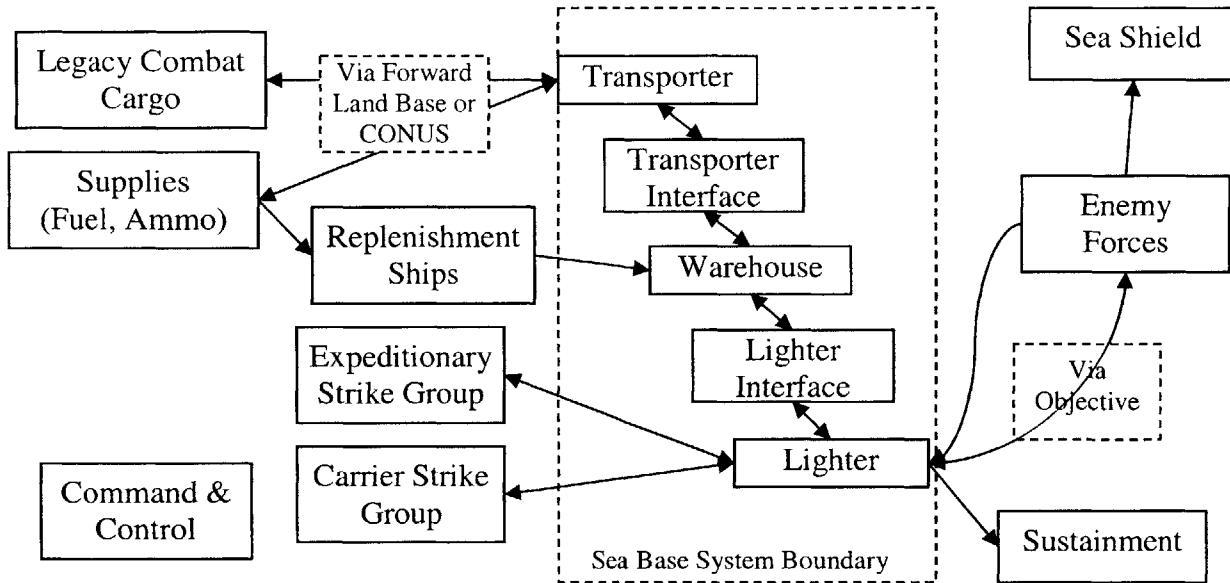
Legacy Combat Cargo

Via Forward Land Base or CONUS

Transporter

Sea Shield

Supplies (Fuel, Ammo)

Transporter Interface

Enemy Forces

Replenishment Ships

Warehouse

Lighter Interface

Expeditionary Strike Group

Via Objective

Command & Control

Carrier Strike Group

Lighter

Sustainment

Sea Base System Boundary